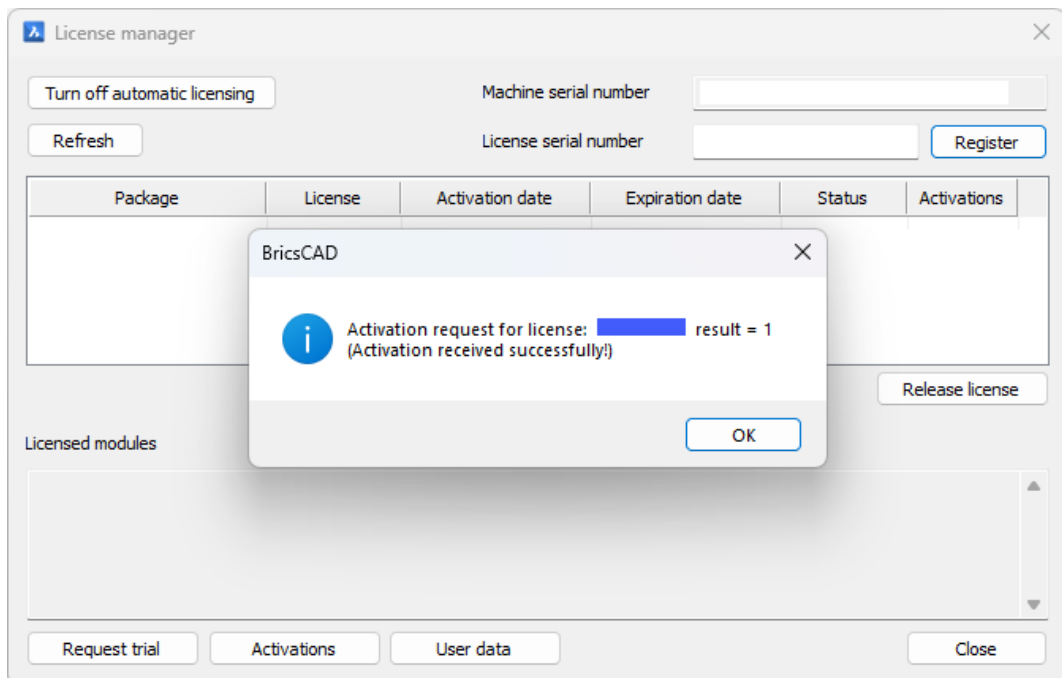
License manager

Turn off automatic licensing

Machine serial number

Refresh

License serial number

Register

| Package | License | Activation date | Expiration date | Status | Activations |
|---|---|---|---|---|---|

BricsCAD

Activation request for license: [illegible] result = 1
(Activation received successfully!)

OK

Release license

Licensed modules

Request trial

Activations

User data

Close